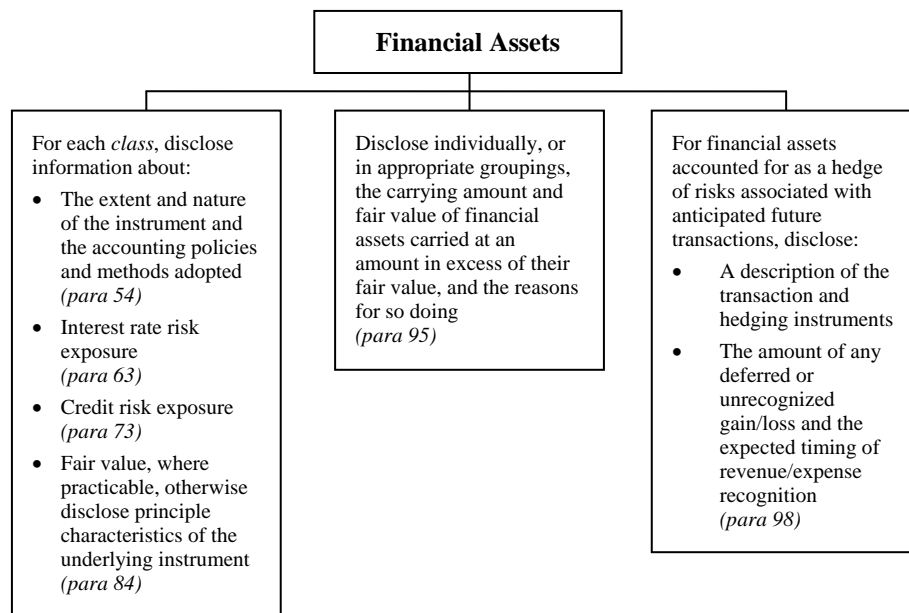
**Financial Assets**

For each *class*, disclose information about:

- The extent and nature of the instrument and the accounting policies and methods adopted *(para 54)*
- Interest rate risk exposure *(para 63)*
- Credit risk exposure *(para 73)*
- Fair value, where practicable, otherwise disclose principle characteristics of the underlying instrument *(para 84)*

Disclose individually, or in appropriate groupings, the carrying amount and fair value of financial assets carried at an amount in excess of their fair value, and the reasons for so doing *(para 95)*

For financial assets accounted for as a hedge of risks associated with anticipated future transactions, disclose:

- A description of the transaction and hedging instruments
- The amount of any deferred or unrecognized gain/loss and the expected timing of revenue/expense recognition *(para 98)*